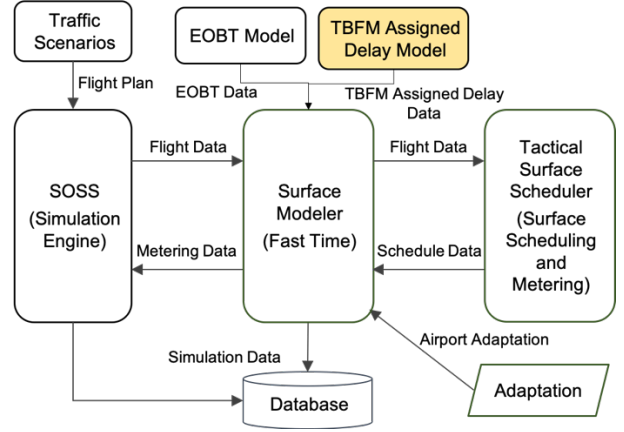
Traffic Scenarios

EOBT Model

TBFM Assigned Delay Model

Flight Plan

EOBT Data

TBFM Assigned Delay Data

Flight Data

Flight Data

SOSS (Simulation Engine)

Surface Modeler (Fast Time)

Tactical Surface Scheduler (Surface Scheduling and Metering)

Metering Data

Schedule Data

Airport Adaptation

Simulation Data

Database

Adaptation